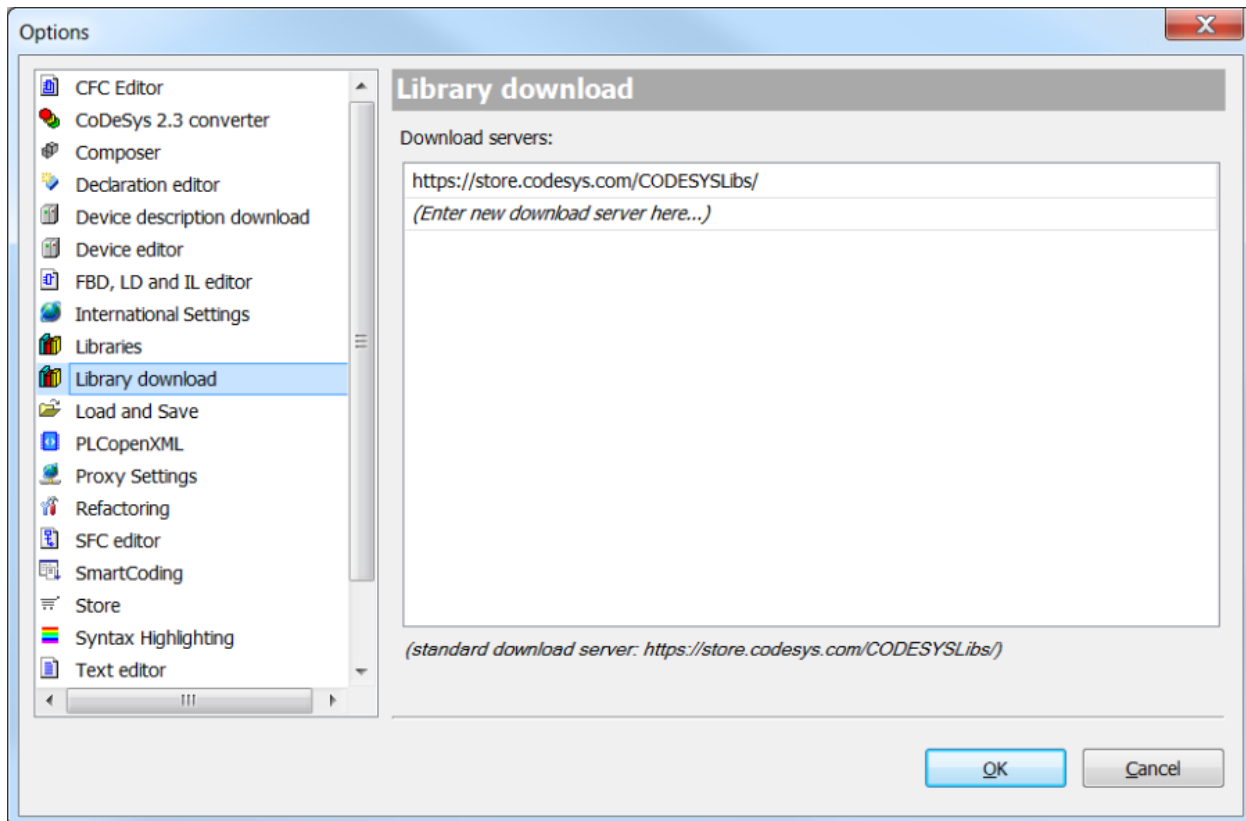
Options

CFC Editor
CoDeSys 2.3 converter
Composer
Declaration editor
Device description download
Device editor
FBD, LD and IL editor
International Settings
Libraries
Library download
Load and Save
PLCopenXML
Proxy Settings
Refactoring
SFC editor
SmartCoding
Store
Syntax Highlighting
Text editor

Library download

Download servers:

https://store.codesys.com/CODESYSLibs/
(Enter new download server here...)

(standard download server: https://store.codesys.com/CODESYSLibs/)

OK
Cancel